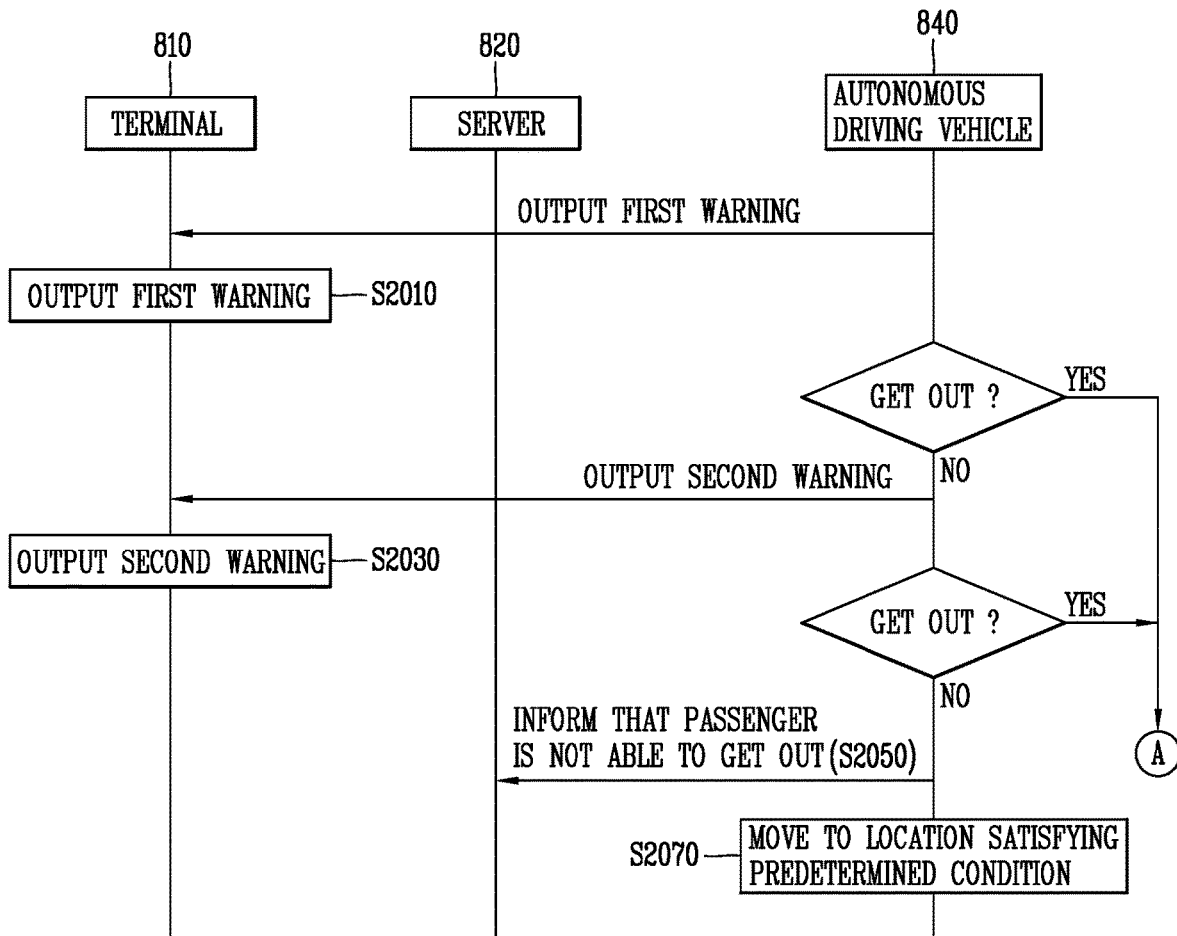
840

810

820

TERMINAL

SERVER

AUTONOMOUS DRIVING VEHICLE

OUTPUT FIRST WARNING

OUTPUT FIRST WARNING

S2010

GET OUT ?

YES

NO

OUTPUT SECOND WARNING

OUTPUT SECOND WARNING

S2030

GET OUT ?

YES

NO

INFORM THAT PASSENGER IS NOT ABLE TO GET OUT(S2050)

A

S2070

MOVE TO LOCATION SATISFYING PREDETERMINED CONDITION